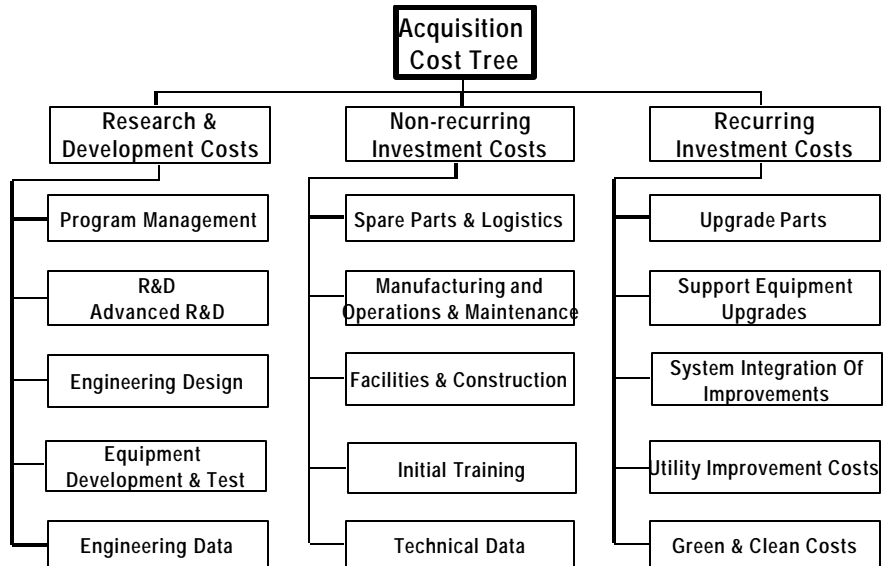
Acquisition Cost Tree

Research & Development Costs

Program Management

R&D
Advanced R&D

Engineering Design

Equipment Development & Test

Engineering Data

Non-recurring Investment Costs

Spare Parts & Logistics

Manufacturing and Operations & Maintenance

Facilities & Construction

Initial Training

Technical Data

Recurring Investment Costs

Upgrade Parts

Support Equipment Upgrades

System Integration Of Improvements

Utility Improvement Costs

Green & Clean Costs